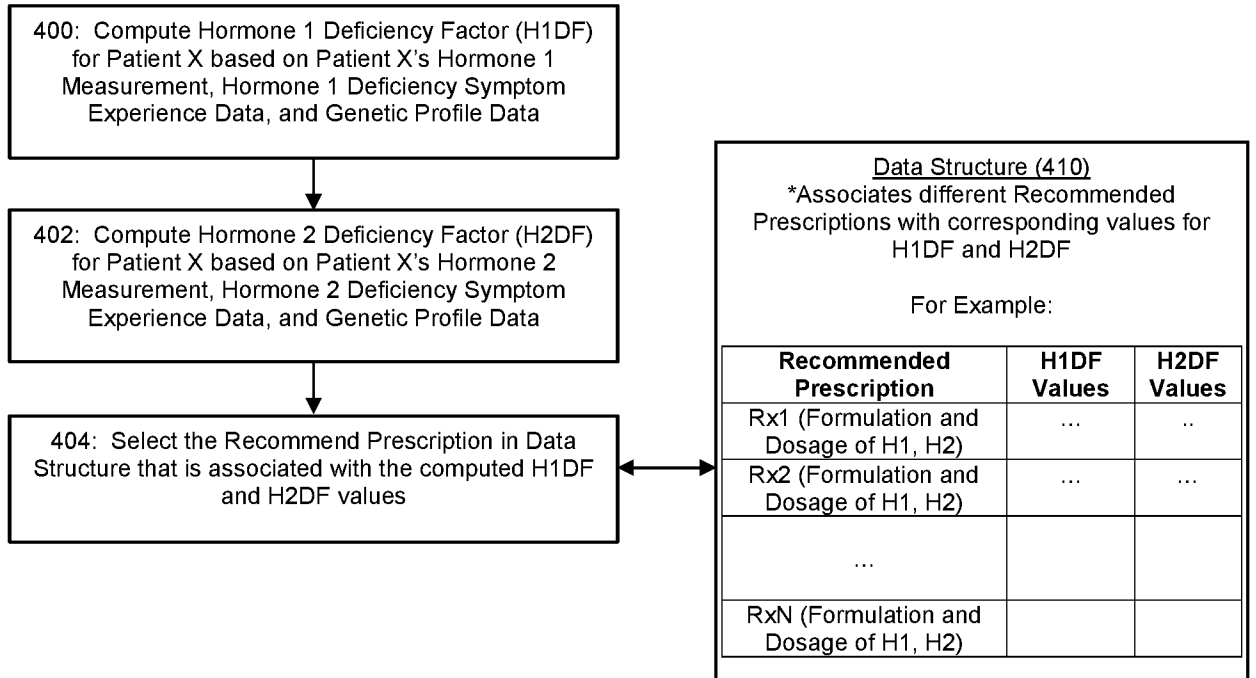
400: Compute Hormone 1 Deficiency Factor (H1DF) for Patient X based on Patient X's Hormone 1 Measurement, Hormone 1 Deficiency Symptom Experience Data, and Genetic Profile Data

402: Compute Hormone 2 Deficiency Factor (H2DF) for Patient X based on Patient X's Hormone 2 Measurement, Hormone 2 Deficiency Symptom Experience Data, and Genetic Profile Data

404: Select the Recommend Prescription in Data Structure that is associated with the computed H1DF and H2DF values

Data Structure (410)
*Associates different Recommended Prescriptions with corresponding values for H1DF and H2DF

For Example:

| Recommended Prescription | H1DF Values | H2DF Values |
|---|---|---|
| Rx1 (Formulation and Dosage of H1, H2) | ... | .. |
| Rx2 (Formulation and Dosage of H1, H2) | ... | ... |
| ... | | |
| RxN (Formulation and Dosage of H1, H2) | | |